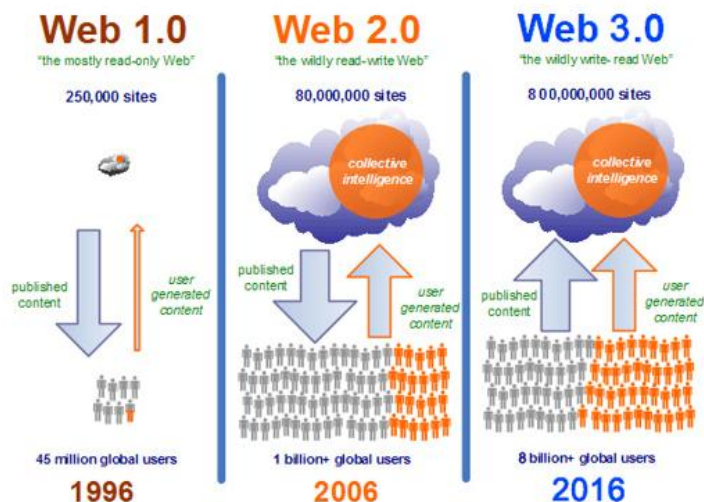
Web 1.0
"the mostly read-only Web"
250,000 sites
published content
user generated content
45 million global users
1996

Web 2.0
"the wildly read-write Web"
80,000,000 sites
collective intelligence
published content
user generated content
1 billion+ global users
2006

Web 3.0
"the wildly write- read Web"
8 00,000,000 sites
collective intelligence
published content
user generated content
8 billion+ global users
2016